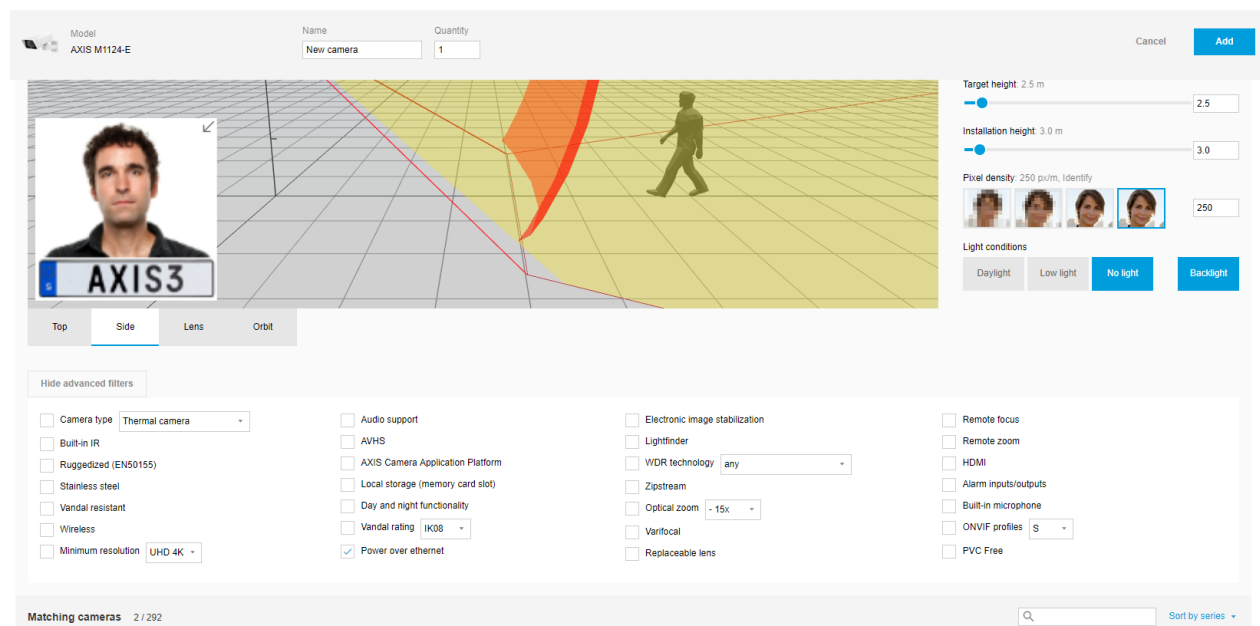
Model
AXIS M1124-E

Name
New camera

Quantity
1

Cancel

Add

AXIS3

Target height: 2.5 m
2.5

Installation height: 3.0 m
3.0

Pixel density: 250 px/m, Identify
250

Light conditions
Daylight
Low light
No light
Backlight

Top
Side
Lens
Orbit

Hide advanced filters

Camera type Thermal camera
Built-in IR
Ruggedized (EN50155)
Stainless steel
Vandal resistant
Wireless
Minimum resolution UHD 4K

Audio support
AVHS
AXIS Camera Application Platform
Local storage (memory card slot)
Day and night functionality
Vandal rating IK08
Power over ethernet

Electronic image stabilization
Lightfinder
WDR technology any
Zipstream
Optical zoom - 15x
Varifocal
Replaceable lens

Remote focus
Remote zoom
HDMI
Alarm inputs/outputs
Built-in microphone
ONVIF profiles S
PVC Free

Matching cameras 2 / 292

Sort by series